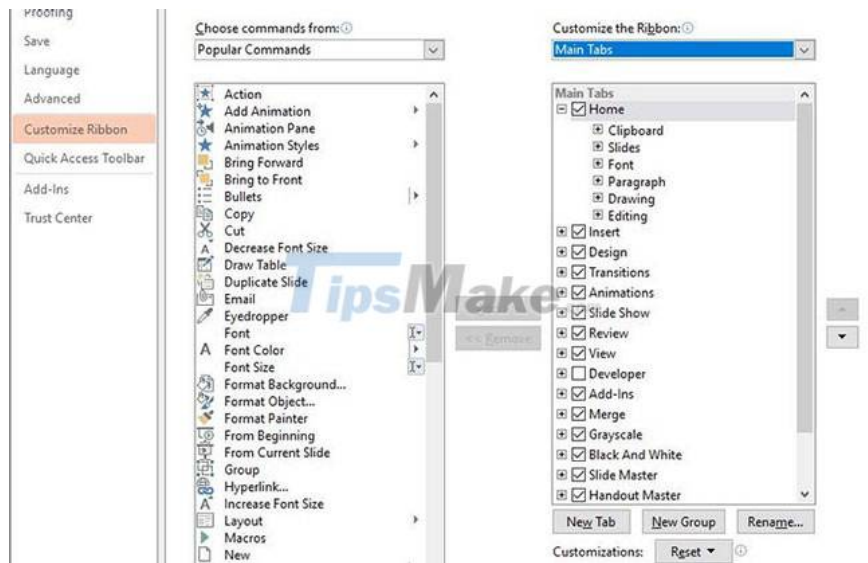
Proofing
Save
Language
Advanced
Customize Ribbon
Quick Access Toolbar
Add-Ins
Trust Center

Choose commands from:
Popular Commands

Action
Add Animation
Animation Pane
Animation Styles
Bring Forward
Bring to Front
Bullets
Copy
Cut
Decrease Font Size
Draw Table
Duplicate Slide
Email
Eyedropper
Font
Font Color
Font Size
Format Background...
Format Object...
Format Painter
From Beginning
From Current Slide
Group
Hyperlink...
Increase Font Size
Layout
Macros
New

TipsMake

<< Remove

Customize the Ribbon:
Main Tabs

Main Tabs
Home
Clipboard
Slides
Font
Paragraph
Drawing
Editing
Insert
Design
Transitions
Animations
Slide Show
Review
View
Developer
Add-Ins
Merge
Grayscale
Black And White
Slide Master
Handout Master

New Tab
New Group
Rename...
Customizations:
Reset ▾